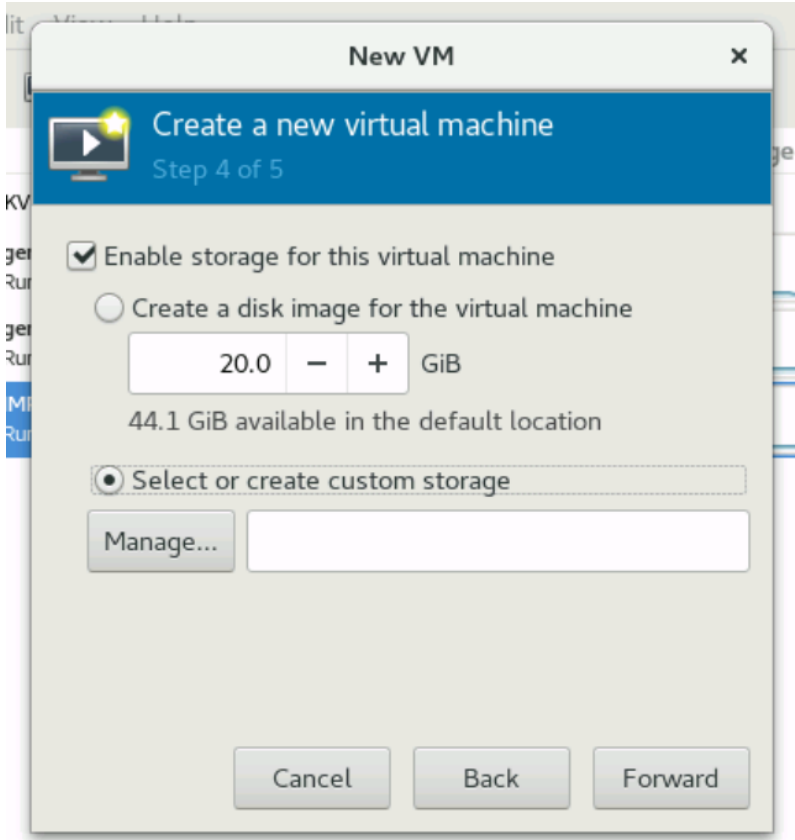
New VM

×

Create a new virtual machine

Step 4 of 5

Enable storage for this virtual machine

Create a disk image for the virtual machine

20.0 − + GiB

44.1 GiB available in the default location

Select or create custom storage

Manage...

Cancel

Back

Forward